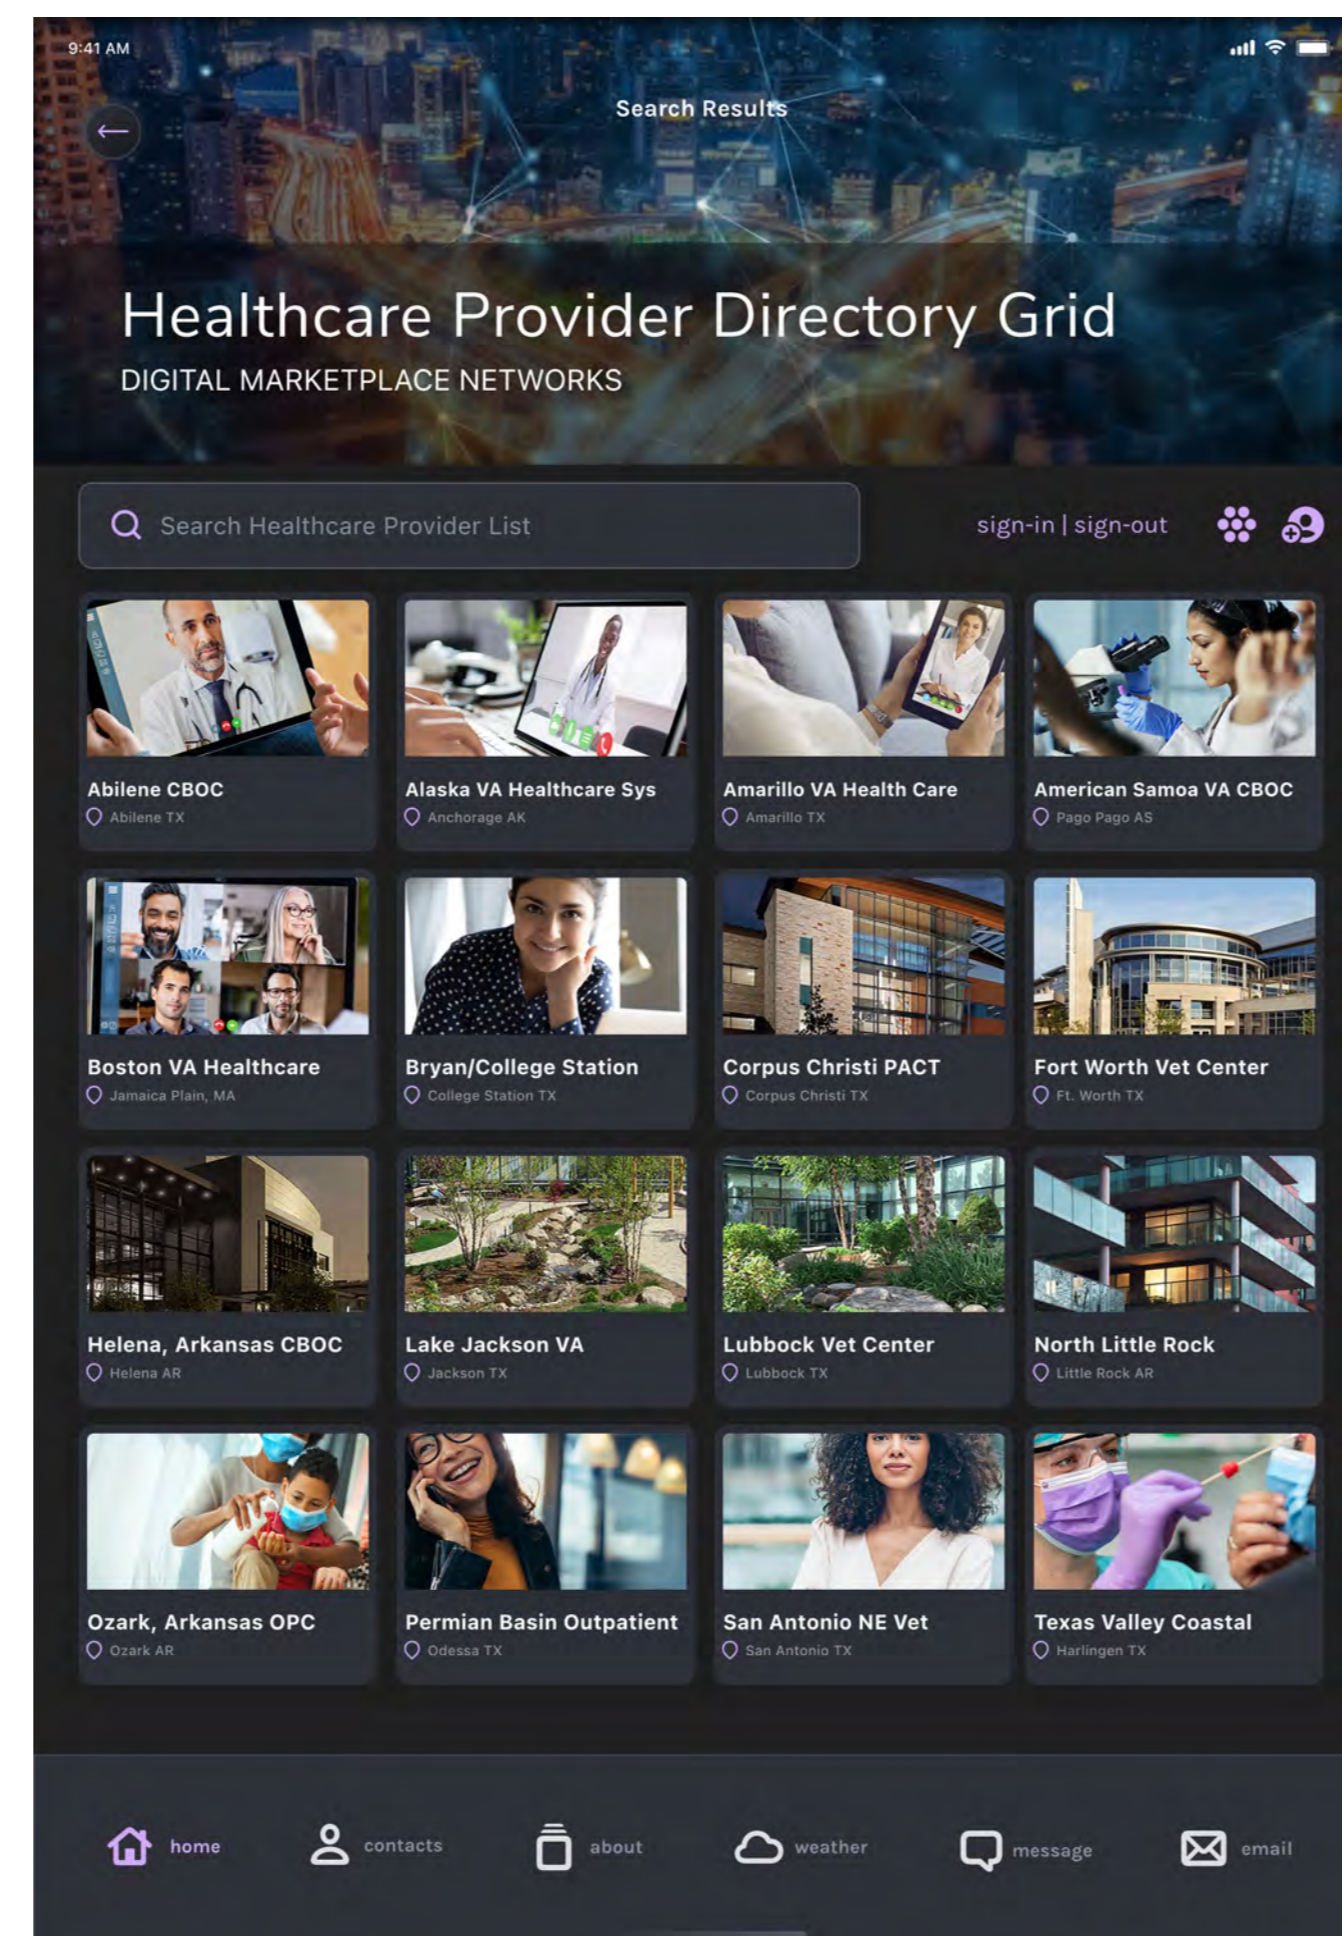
9:41 AM

Search Results

Healthcare Provider Directory Grid

DIGITAL MARKETPLACE NETWORKS

Search Healthcare Provider List

sign-in | sign-out

Abilene CBOC
Abilene TX

Alaska VA Healthcare Sys
Anchorage AK

Amarillo VA Health Care
Amarillo TX

American Samoa VA CBOC
Pago Pago AS

Boston VA Healthcare
Jamaica Plain, MA

Bryan/College Station
College Station TX

Corpus Christi PACT
Corpus Christi TX

Fort Worth Vet Center
Ft. Worth TX

Helena, Arkansas CBOC
Helena AR

Lake Jackson VA
Jackson TX

Lubbock Vet Center
Lubbock TX

North Little Rock
Little Rock AR

Ozark, Arkansas OPC
Ozark AR

Permian Basin Outpatient
Odessa TX

San Antonio NE Vet
San Antonio TX

Texas Valley Coastal
Harlingen TX

home
contacts
about
weather
message
email